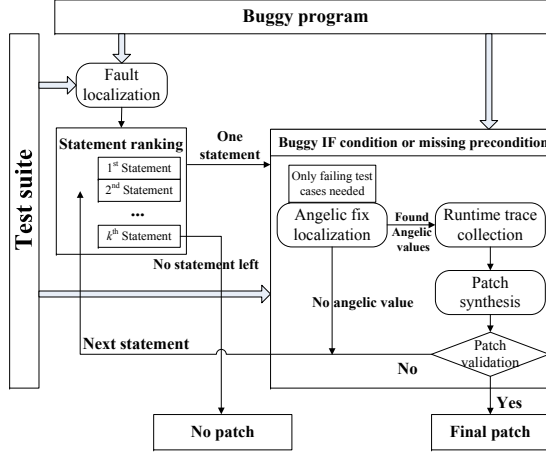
Buggy program

Test suite

Fault localization

Statement ranking

1$^{st}$ Statement

2$^{nd}$ Statement

...

$k^{th}$ Statement

One statement

Buggy IF condition or missing precondition

Only failing test cases needed

Angelic fix localization

Found Angelic values

Runtime trace collection

Patch synthesis

Patch validation

No statement left

No angelic value

Next statement

No

Yes

No patch

Final patch